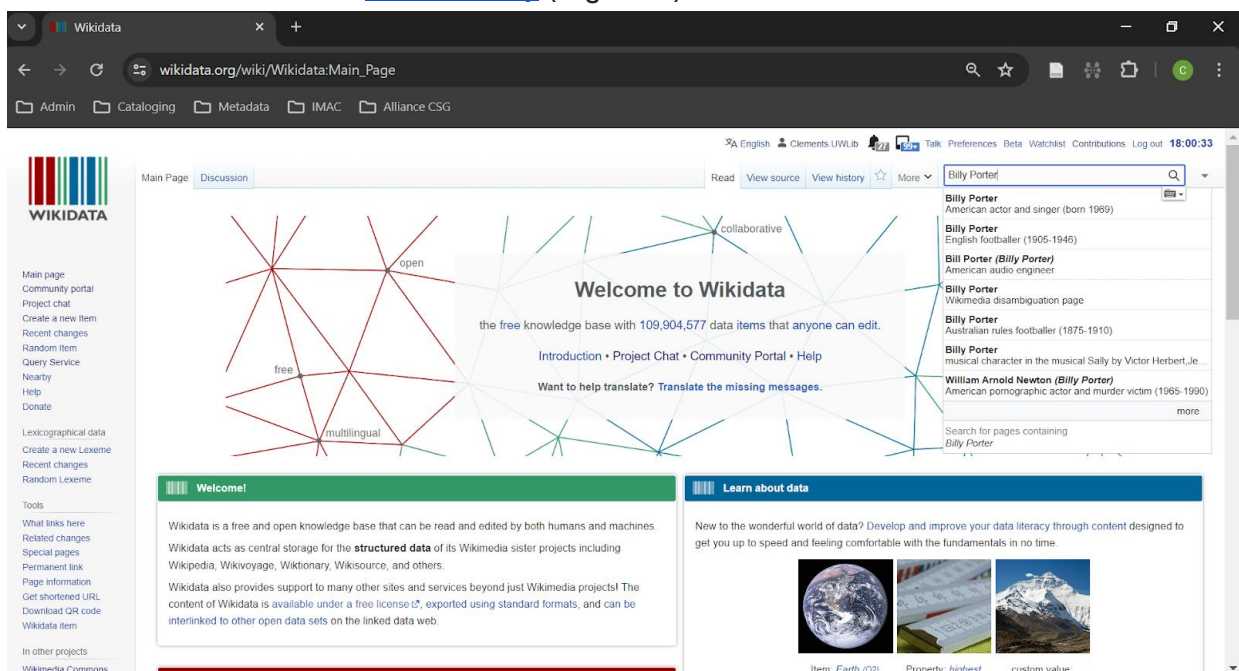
Wikidata

wikidata.org/wiki/Wikidata:Main_Page

Admin Cataloging Metadata IMAC Alliance CSG

English Clements.UWLib 27 99+ Talk Preferences Beta Watchlist Contributions Log out 18:00:33

WIKIDATA

Main Page Discussion Read View source View history More

Billy Porter

Billy Porter
American actor and singer (born 1969)
Billy Porter
English footballer (1905-1946)
Bill Porter (Billy Porter)
American audio engineer
Billy Porter
Wikimedia disambiguation page
Billy Porter
Australian rules footballer (1875-1910)
Billy Porter
musical character in the musical Sally by Victor Herbert,Je...
William Arnold Newton (Billy Porter)
American pornographic actor and murder victim (1965-1990)
more
Search for pages containing
Billy Porter

Main page
Community portal
Project chat
Create a new Item
Recent changes
Random Item
Query Service
Nearby
Help
Donate

Lexicographical data
Create a new Lexeme
Recent changes
Random Lexeme

Tools
What links here
Related changes
Special pages
Permanent link
Page information
Get shortened URL
Download QR code
Wikidata item

In other projects
Wikimedia Commons

collaborative
open
free
multilingual

Welcome to Wikidata

the free knowledge base with 109,904,577 data items that anyone can edit.

Introduction • Project Chat • Community Portal • Help

Want to help translate? Translate the missing messages.

Welcome!

Wikidata is a free and open knowledge base that can be read and edited by both humans and machines.

Wikidata acts as central storage for the structured data of its Wikimedia sister projects including Wikipedia, Wikivoyage, Wiktionary, Wikisource, and others.

Wikidata also provides support to many other sites and services beyond just Wikimedia projects! The content of Wikidata is available under a free license, exported using standard formats, and can be interlinked to other open data sets on the linked data web.

Learn about data

New to the wonderful world of data? Develop and improve your data literacy through content designed to get you up to speed and feeling comfortable with the fundamentals in no time.

Item: Earth (Q2) Property: highest custom value